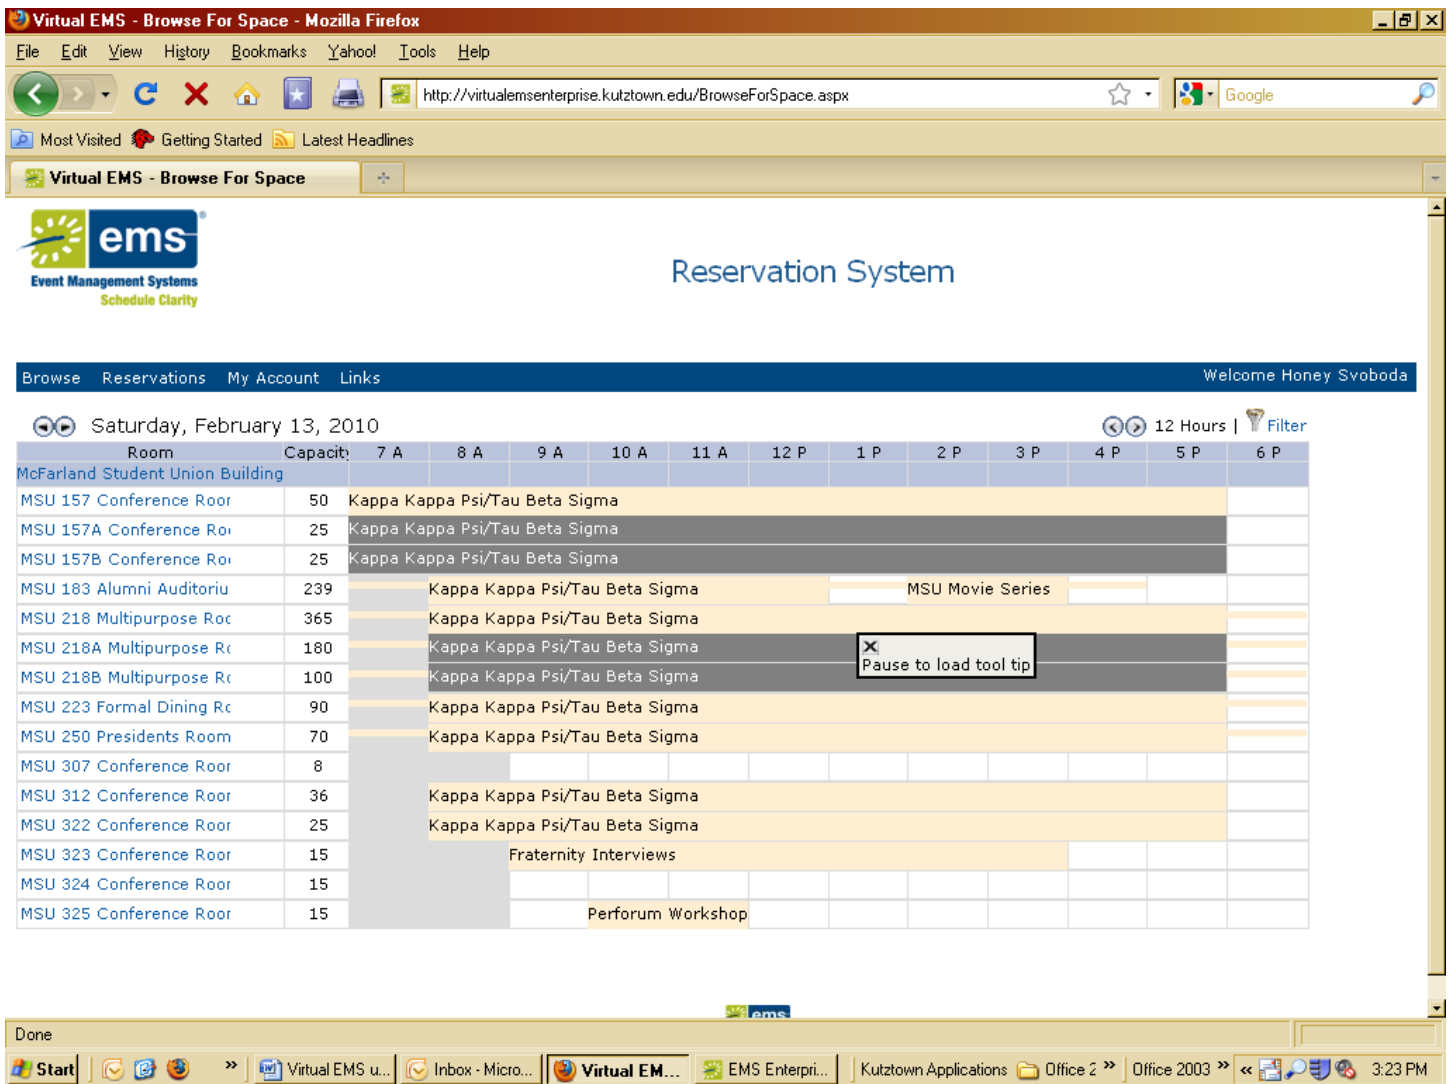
Virtual EMS - Browse For Space - Mozilla Firefox

File Edit View History Bookmarks Yahoo! Tools Help

http://virtualemsenterprise.kutztown.edu/BrowseForSpace.aspx

Google

Most Visited Getting Started Latest Headlines

Virtual EMS - Browse For Space

ems
Event Management Systems
Schedule Clarity

Reservation System

Browse Reservations My Account Links Welcome Honey Svoboda

Saturday, February 13, 2010 12 Hours | Filter

| Room | Capacity | 7 A | 8 A | 9 A | 10 A | 11 A | 12 P | 1 P | 2 P | 3 P | 4 P | 5 P | 6 P |
|---|---|---|---|---|---|---|---|---|---|---|---|---|---|
| McFarland Student Union Building | | | | | | | | | | | | | |
| MSU 157 Conference Roor | 50 | Kappa Kappa Psi/Tau Beta Sigma | | | | | | | | | | | |
| MSU 157A Conference Ro | 25 | Kappa Kappa Psi/Tau Beta Sigma | | | | | | | | | | | |
| MSU 157B Conference Ro | 25 | Kappa Kappa Psi/Tau Beta Sigma | | | | | | | | | | | |
| MSU 183 Alumni Auditoriu | 239 | | Kappa Kappa Psi/Tau Beta Sigma | | | | | | MSU Movie Series | | | | |
| MSU 218 Multipurpose Roc | 365 | | Kappa Kappa Psi/Tau Beta Sigma | | | | | | | | | | |
| MSU 218A Multipurpose R | 180 | | Kappa Kappa Psi/Tau Beta Sigma | | | | | Pause to load tool tip | | | | | |
| MSU 218B Multipurpose R | 100 | | Kappa Kappa Psi/Tau Beta Sigma | | | | | | | | | | |
| MSU 223 Formal Dining Rc | 90 | | Kappa Kappa Psi/Tau Beta Sigma | | | | | | | | | | |
| MSU 250 Presidents Room | 70 | | Kappa Kappa Psi/Tau Beta Sigma | | | | | | | | | | |
| MSU 307 Conference Roor | 8 | | | | | | | | | | | | |
| MSU 312 Conference Roor | 36 | | Kappa Kappa Psi/Tau Beta Sigma | | | | | | | | | | |
| MSU 322 Conference Roor | 25 | | Kappa Kappa Psi/Tau Beta Sigma | | | | | | | | | | |
| MSU 323 Conference Roor | 15 | | | Fraternity Interviews | | | | | | | | | |
| MSU 324 Conference Roor | 15 | | | | | | | | | | | | |
| MSU 325 Conference Roor | 15 | | | | Perforum Workshop | | | | | | | | |

ems

Done

Start | Virtual EMS u... | Inbox - Micro... | Virtual EM... | EMS Enterpri... | Kutztown Applications | Office 2 | Office 2003 | 3:23 PM